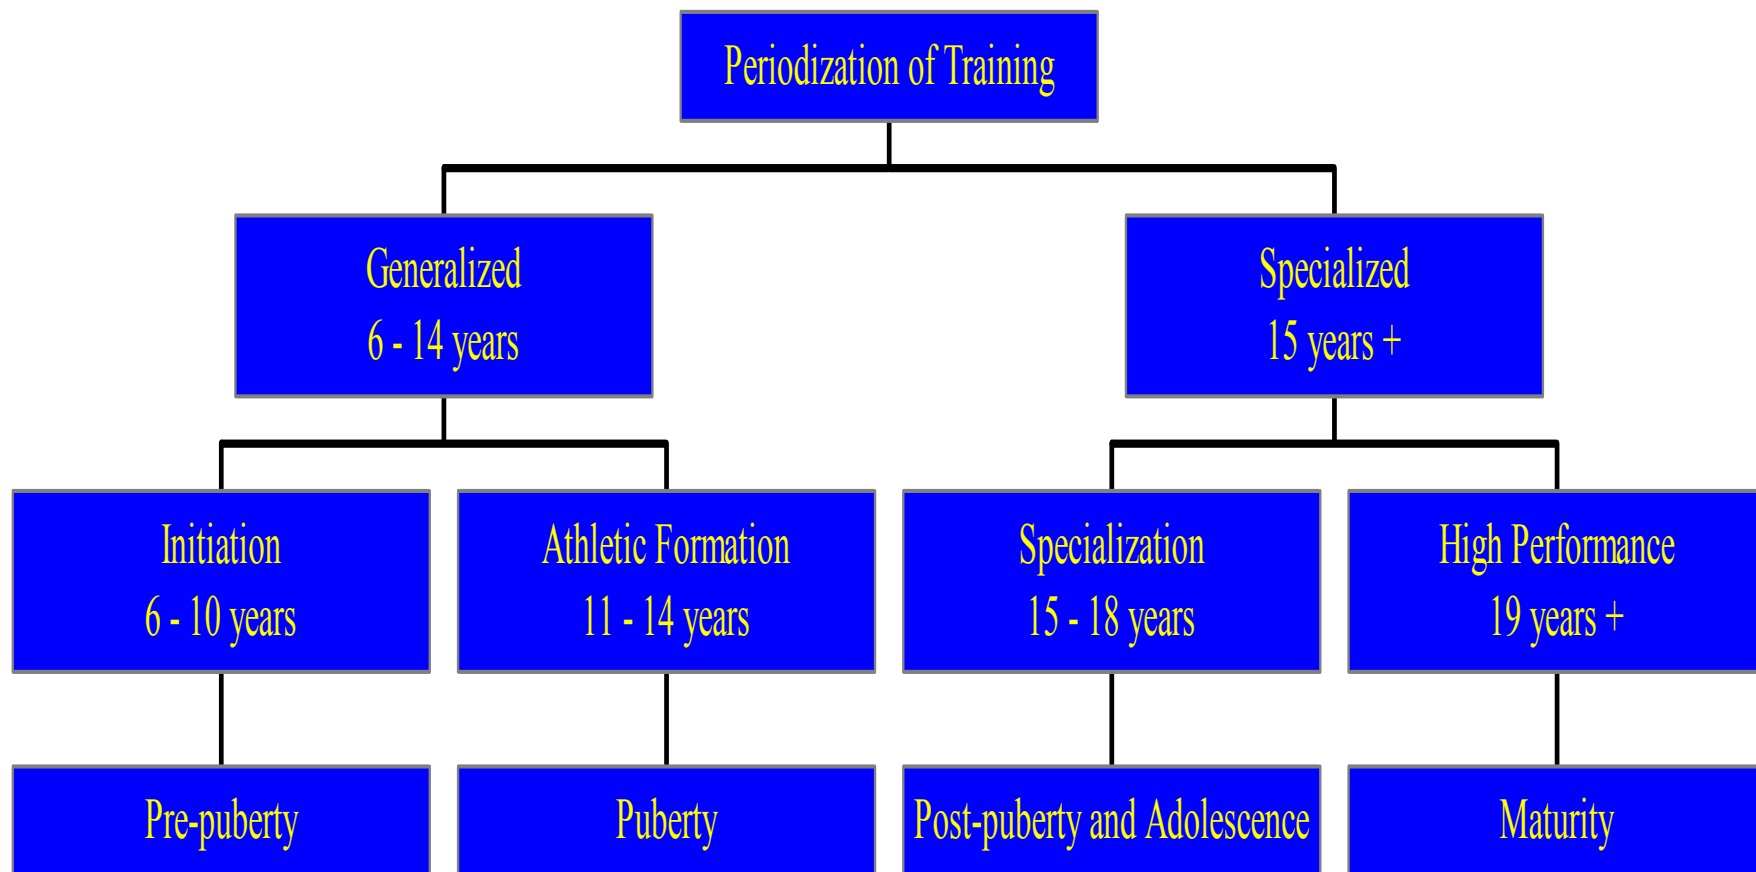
Periodization of Training

Generalized
6 - 14 years

Specialized
15 years +

Initiation
6 - 10 years

Athletic Formation
11 - 14 years

Specialization
15 - 18 years

High Performance
19 years +

Pre-puberty

Puberty

Post-puberty and Adolescence

Maturity